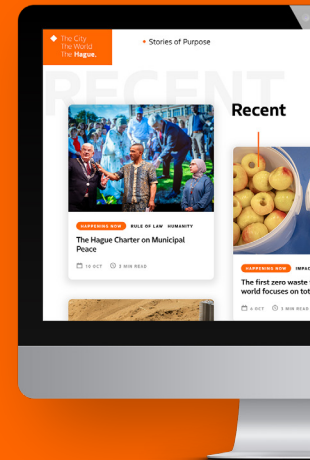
The City
The World
The Hague.

Stories of Purpose

RECENT

Recent

HAPPENING NOW RULE OF LAW HUMANITY

The Hague Charter on Municipal Peace

10 OCT 3 MIN READ

HAPPENING NOW IMPAC

The first zero waste world focuses on t

4 OCT 5 MIN READ